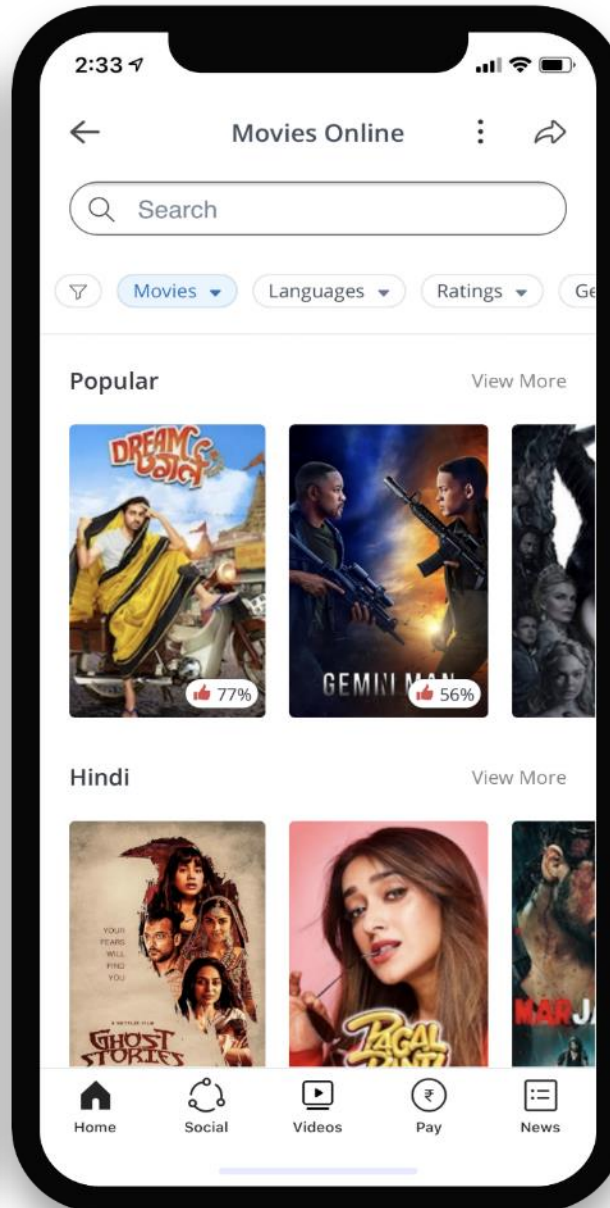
2:33

Movies Online

Search

Movies ▾ Languages ▾ Ratings ▾ Ge

Popular View More

DREAM GIRL

77%

GEMINI MAN

56%

Hindi View More

YOUR FEARS WILL FIND YOU

A NETFLIX FILM

GHOST STORIES

PAGAL PANTI

MARJA

Home Social Videos Pay News